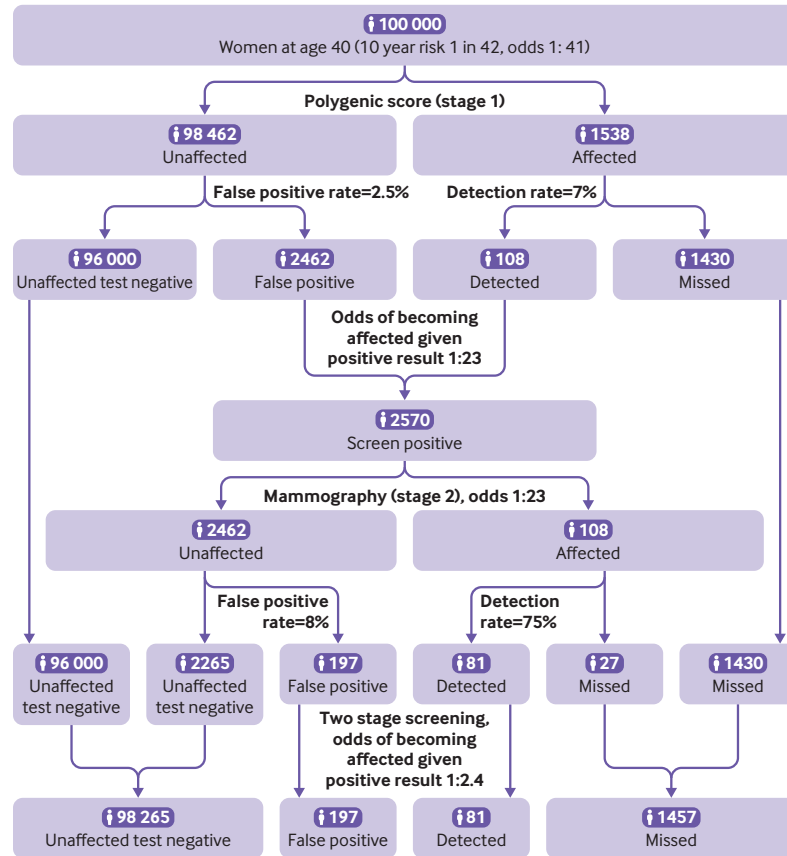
100 000
Women at age 40 (10 year risk 1 in 42, odds 1: 41)

Polygenic score (stage 1)

98 462
Unaffected

1538
Affected

False positive rate=2.5%

Detection rate=7%

96 000
Unaffected test negative

2462
False positive

108
Detected

1430
Missed

Odds of becoming affected given positive result 1:23

2570
Screen positive

Mammography (stage 2), odds 1:23

2462
Unaffected

108
Affected

False positive rate=8%

Detection rate=75%

96 000
Unaffected test negative

2265
Unaffected test negative

197
False positive

81
Detected

27
Missed

1430
Missed

Two stage screening, odds of becoming affected given positive result 1:2.4

98 265
Unaffected test negative

197
False positive

81
Detected

1457
Missed